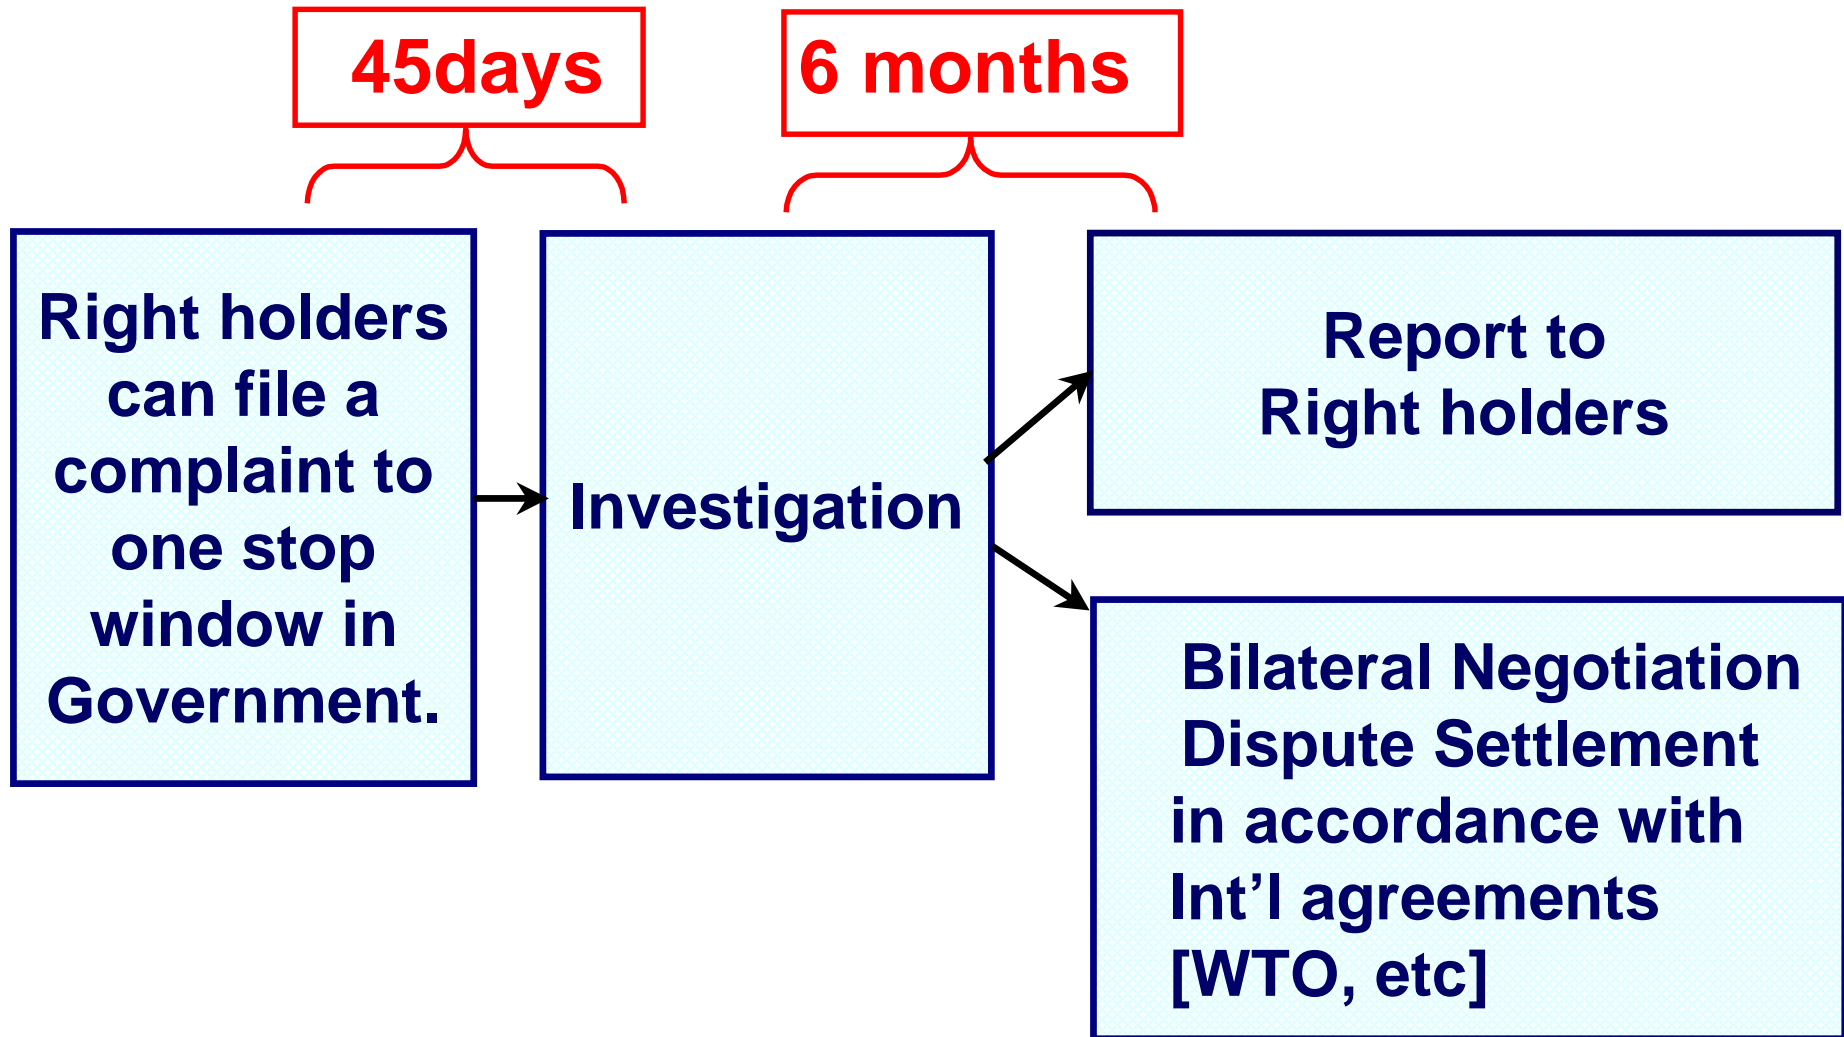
45days

6 months

Right holders can file a complaint to one stop window in Government.

Investigation

Report to Right holders

Bilateral Negotiation
Dispute Settlement
in accordance with
Int’l agreements
[WTO, etc]